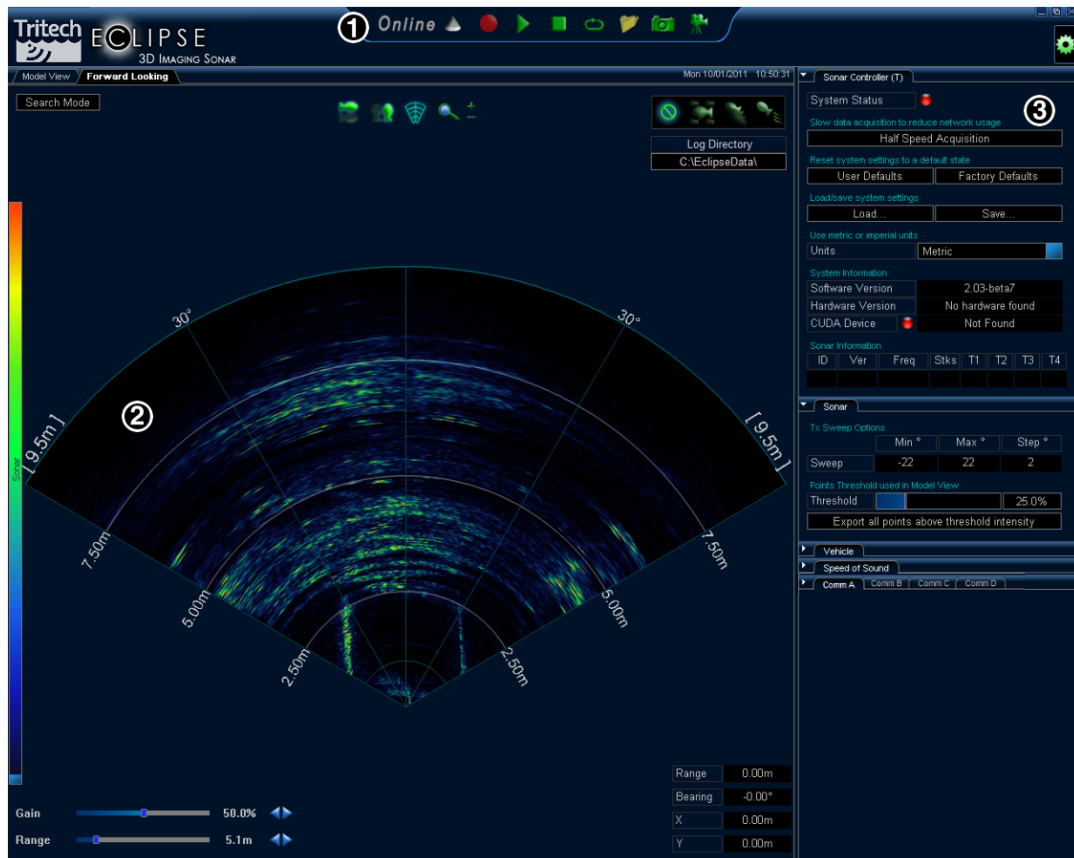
Tritech ECLIPSE 3D IMAGING SONAR

① Online

Model View | Forward Looking

Mon 10/01/2011 10:50:31

Search Mode

Log Directory
C:\EclipseData\

30°
30°
② [9.5m]
[9.5m]
7.50m
7.50m
5.00m
5.00m
2.50m
2.50m

| Range | 0.00m |
|---|---|
| Bearing | -0.00° |
| X | 0.00m |
| Y | 0.00m |

Gain 50.0%
Range 5.1m

Sonar Controller (T)

System Status ③

Slow data acquisition to reduce network usage
Half Speed Acquisition

Reset system settings to a default state
User Defaults | Factory Defaults

Load/save system settings
Load... | Save...

Use metric or imperial units
Units | Metric

System Information

| Software Version | 2.03-beta7 |
|---|---|
| Hardware Version | No hardware found |
| CUDA Device | Not Found |

Sonar Information

| ID | Ver | Freq | Stks | T1 | T2 | T3 | T4 |
|---|---|---|---|---|---|---|---|

Sonar

Tx Sweep Options

| | Min ° | Max ° | Step ° |
|---|---|---|---|
| Sweep | -22 | 22 | 2 |

Points Threshold used in Model View
Threshold 25.0%
Export all points above threshold intensity

Vehicle
Speed of Sound
Comm A | Comm B | Comm C | Comm D